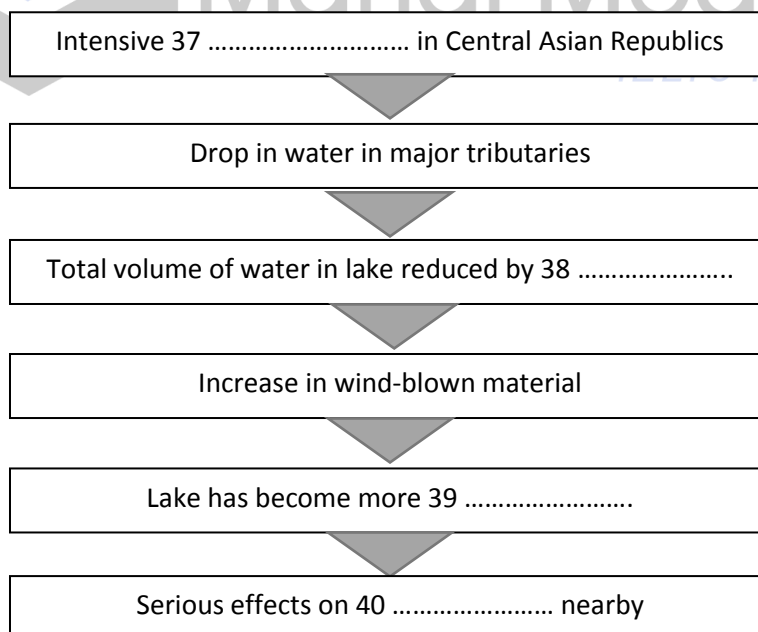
Intensive 37 ………………………… in Central Asian Republics

Drop in water in major tributaries

Total volume of water in lake reduced by 38 …………………..

Increase in wind-blown material

Lake has become more 39 …………………….

Serious effects on 40 …………………… nearby